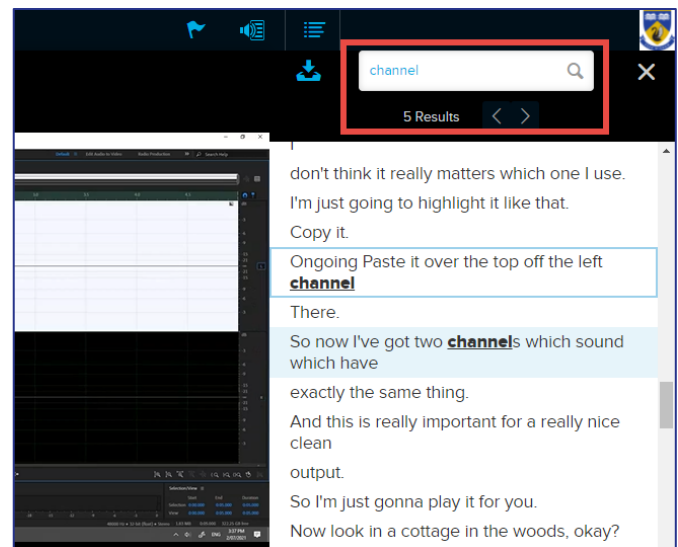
channel

5 Results

Default | Edit Audio to Video | Radio Production | Search Help

I

don't think it really matters which one I use.

I'm just going to highlight it like that.

Copy it.

Ongoing Paste it over the top off the left **channel**

There.

So now I've got two **channel**s which sound which have

exactly the same thing.

And this is really important for a really nice clean

output.

So I'm just gonna play it for you.

Now look in a cottage in the woods, okay?

ENG 3:37 PM 2/07/2021